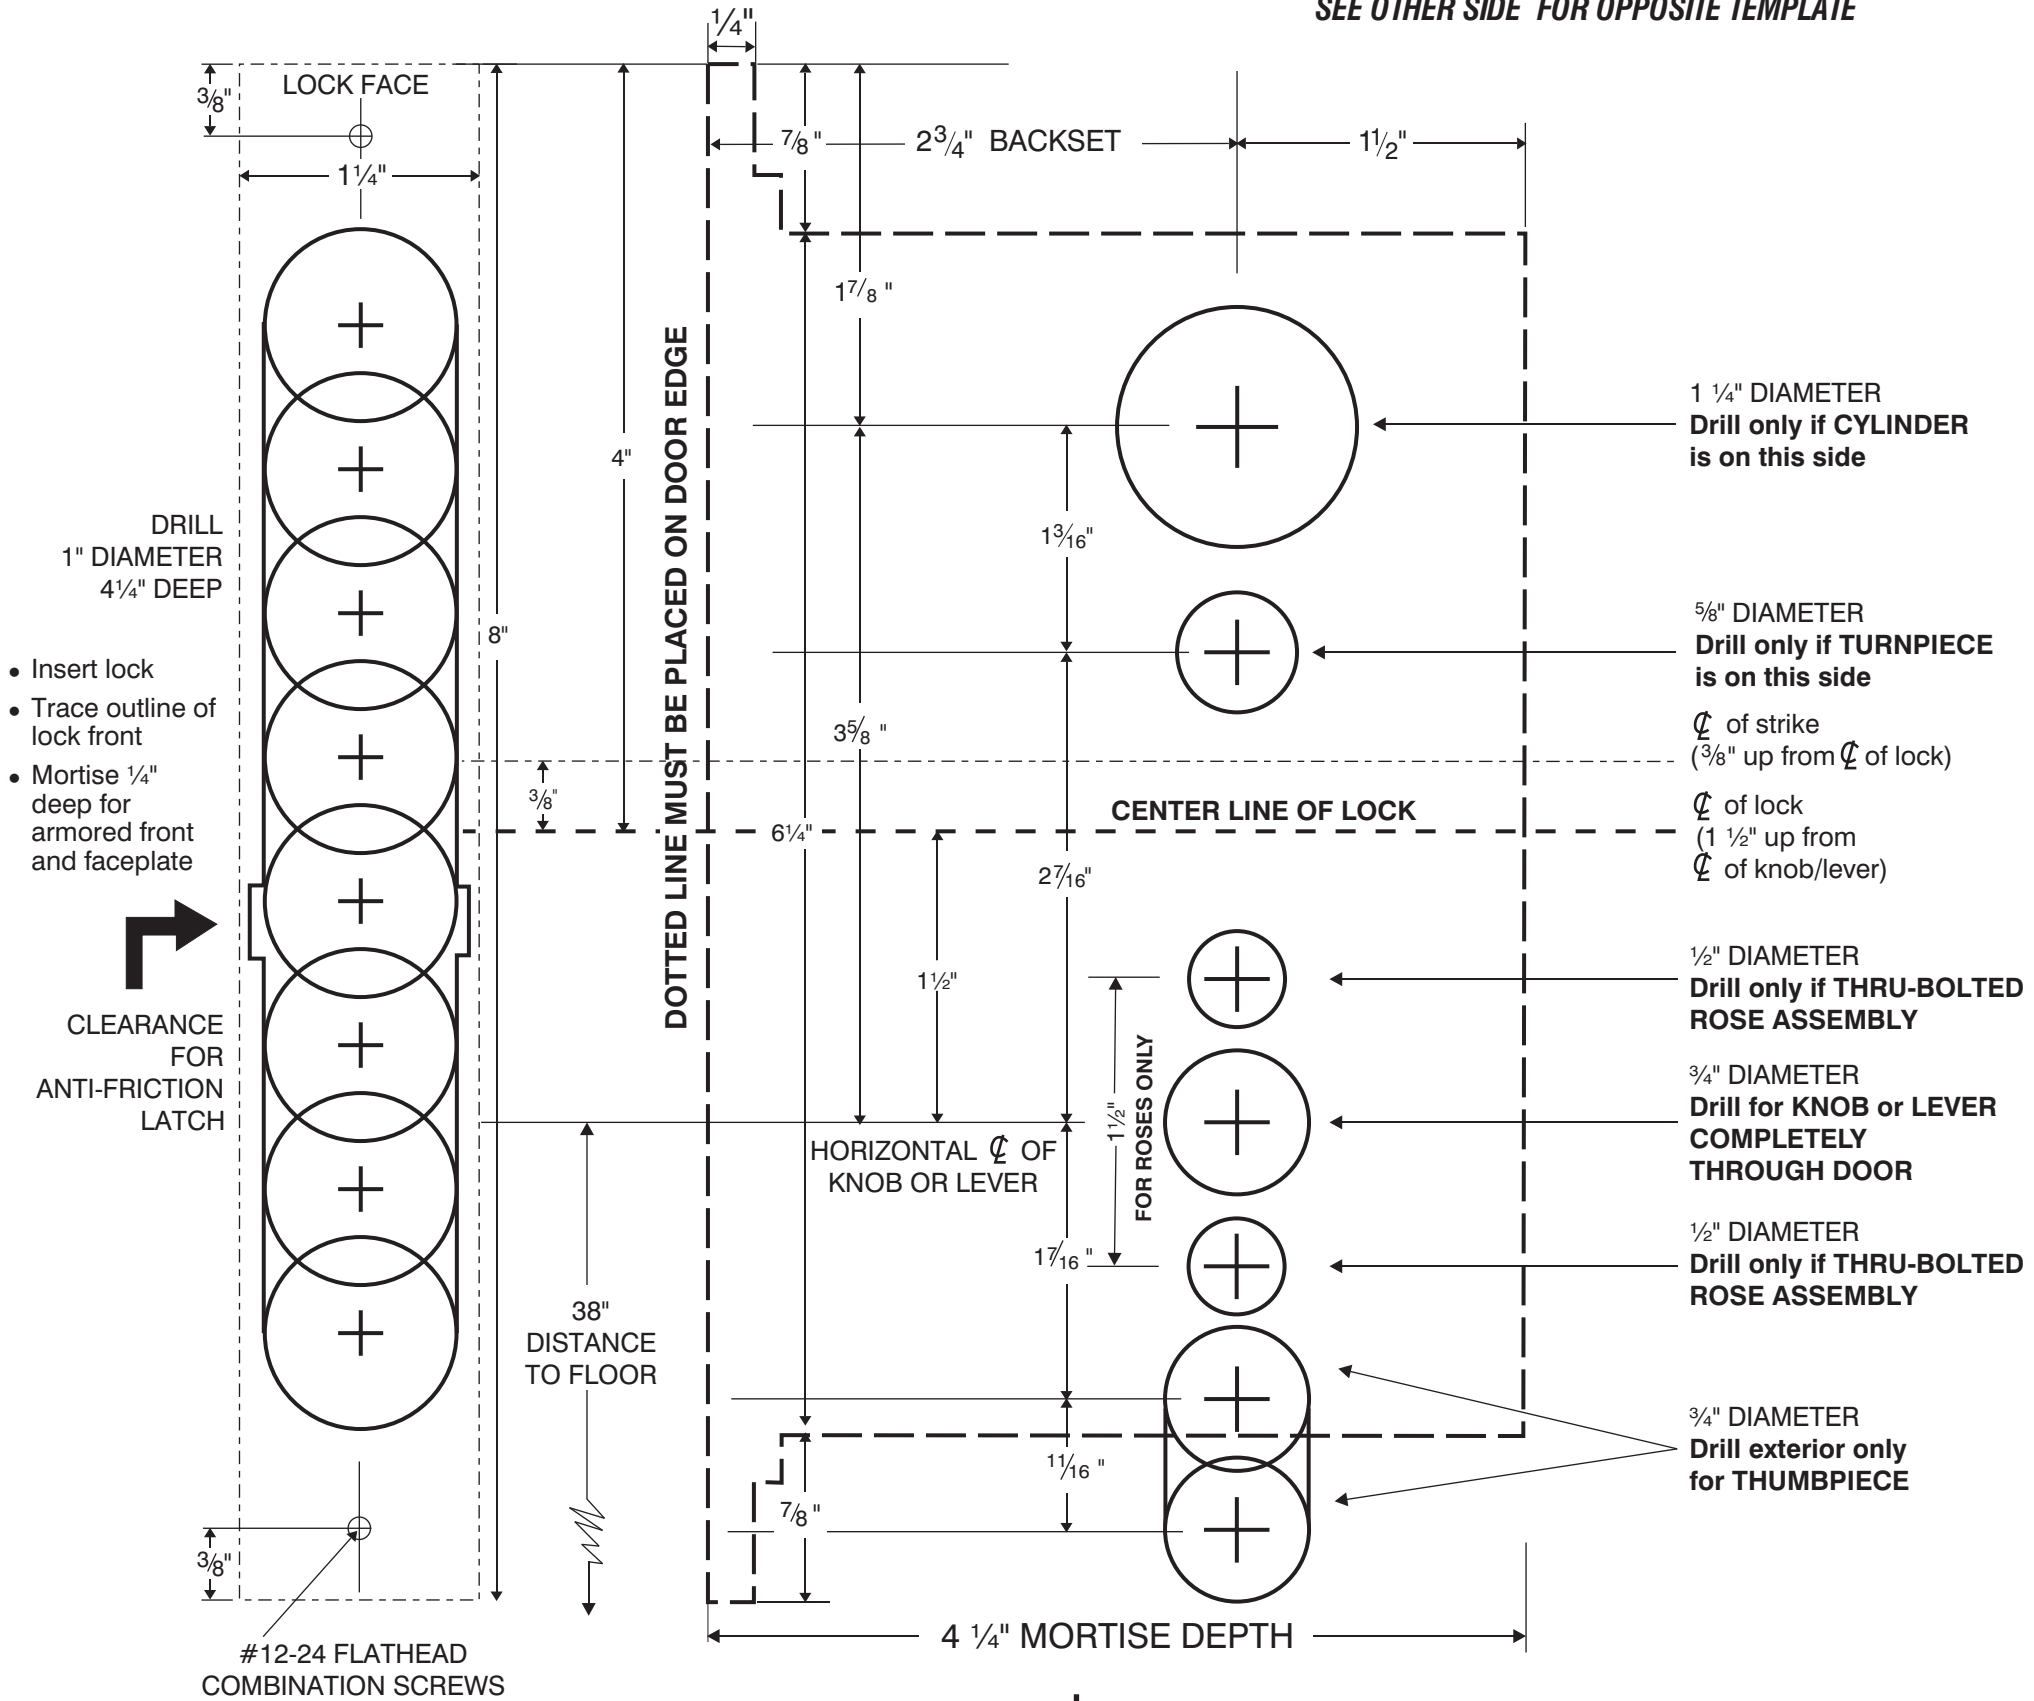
SEE OTHER SIDE FOR OPPOSITE TEMPLATE

$\frac{1}{4}$"

$\frac{3}{8}$"

LOCK FACE

$1\frac{1}{4}$"

$\frac{7}{8}$"

$2\frac{3}{4}$" BACKSET

$1\frac{1}{2}$"

$1\frac{7}{8}$"

4"

8"

DOTTED LINE MUST BE PLACED ON DOOR EDGE

1 ¼" DIAMETER
**Drill only if CYLINDER is on this side**

DRILL
1" DIAMETER
4¼" DEEP

$1\frac{3}{16}$"

⅝" DIAMETER
**Drill only if TURNPIECE is on this side**

• Insert lock
• Trace outline of lock front
• Mortise ¼" deep for armored front and faceplate

$3\frac{5}{8}$"

₵ of strike
(⅜" up from ₵ of lock)

$\frac{3}{8}$"

CENTER LINE OF LOCK

₵ of lock
(1 ½" up from ₵ of knob/lever)

6¼"

$2\frac{7}{16}$"

$1\frac{1}{2}$"

½" DIAMETER
**Drill only if THRU-BOLTED ROSE ASSEMBLY**

CLEARANCE
FOR
ANTI-FRICTION
LATCH

FOR ROSES ONLY

$1\frac{1}{2}$"

¾" DIAMETER
**Drill for KNOB or LEVER COMPLETELY THROUGH DOOR**

HORIZONTAL ₵ OF KNOB OR LEVER

$1\frac{7}{16}$"

½" DIAMETER
**Drill only if THRU-BOLTED ROSE ASSEMBLY**

38"
DISTANCE
TO FLOOR

¾" DIAMETER
**Drill exterior only for THUMBPIECE**

$1\frac{1}{16}$"

$\frac{7}{8}$"

$\frac{3}{8}$"

4 ¼" MORTISE DEPTH

#12-24 FLATHEAD
COMBINATION SCREWS